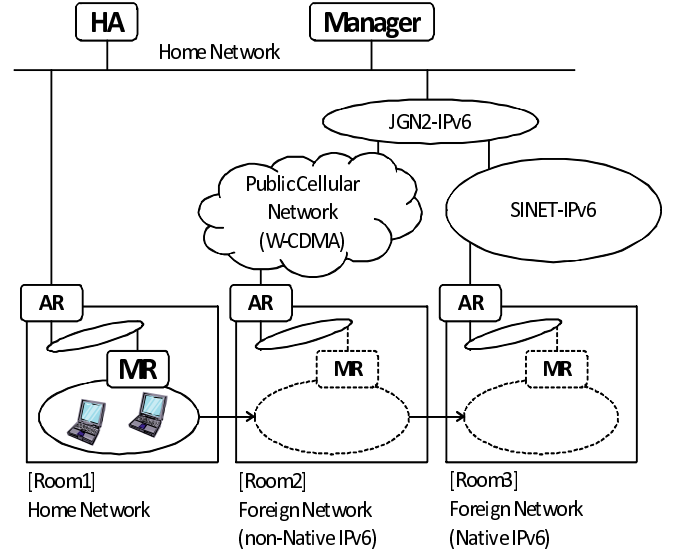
HA

Manager

Home Network

JGN2-IPv6

PublicCellular Network (W-CDMA)

SINET-IPv6

AR

AR

AR

MR

MR

MR

[Room1]
Home Network

[Room2]
Foreign Network
(non-Native IPv6)

[Room3]
Foreign Network
(Native IPv6)